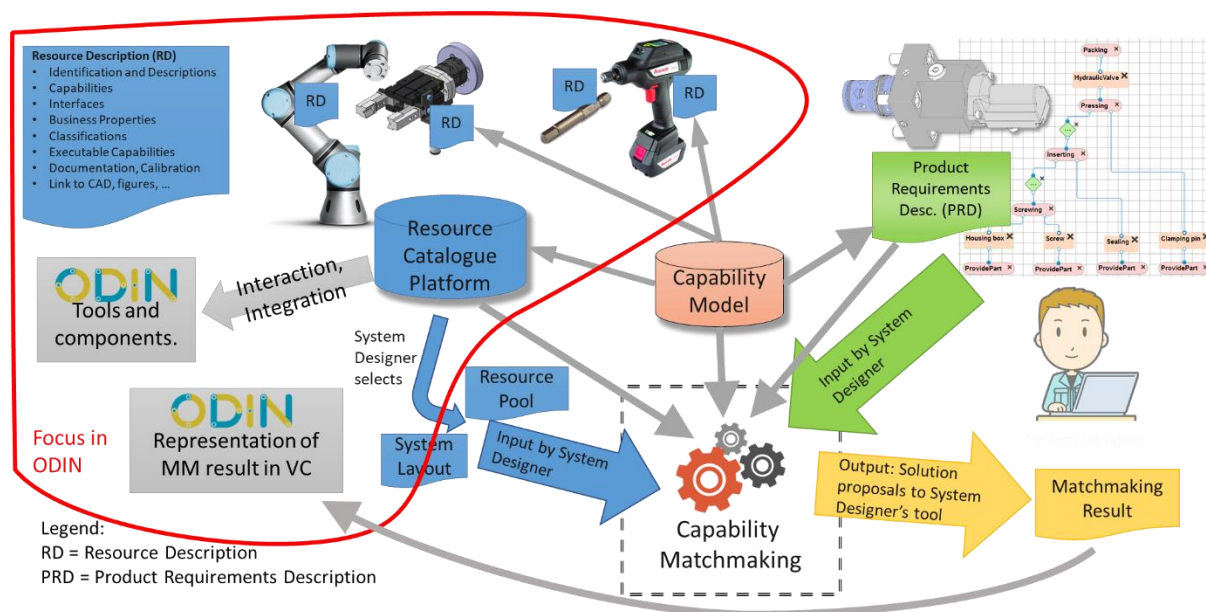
Resource Description (RD)
- Identification and Descriptions
- Capabilities
- Interfaces
- Business Properties
- Classifications
- Executable Capabilities
- Documentation, Calibration
- Link to CAD, figures, ...

RD

RD

RD

RD

Packing
HydraulicValve
Pressing
Inserting
Screwing
Housing box
Screw
Sealing
Clamping pin
ProvidePart
ProvidePart
ProvidePart
ProvidePart

Product Requirements Desc. (PRD)

ODIN
Tools and components.

Interaction, Integration

Resource Catalogue Platform

Capability Model

System Designer selects

Resource Pool

Input by System Designer

ODIN
Representation of MM result in VC

Focus in ODIN

System Layout

Input by System Designer

Capability Matchmaking

Output: Solution proposals to System Designer's tool

Matchmaking Result

Legend:
RD = Resource Description
PRD = Product Requirements Description